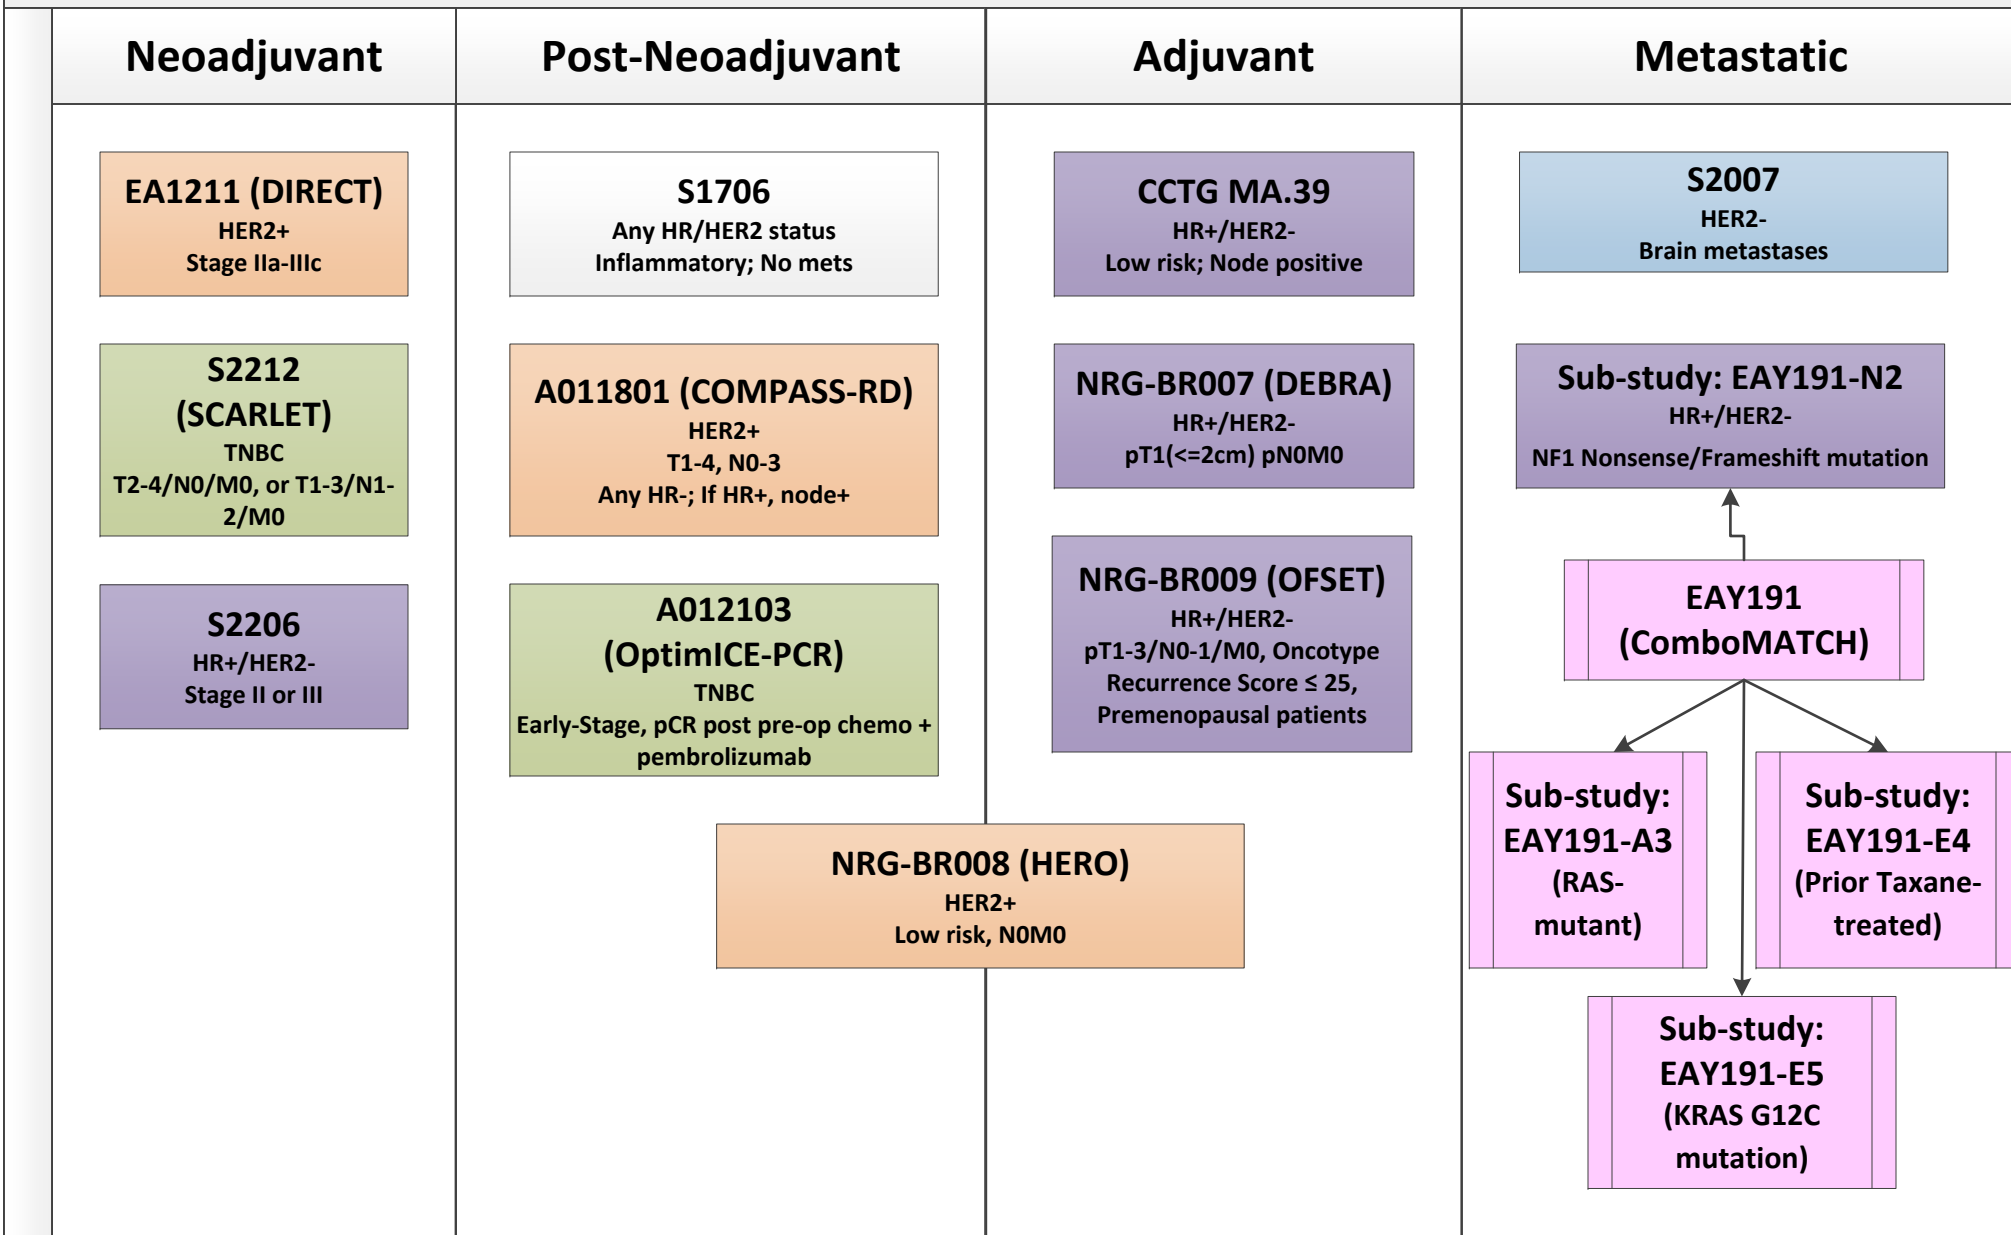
| Neoadjuvant | Post-Neoadjuvant | Adjuvant | Metastatic |
|---|---|---|---|

EA1211 (DIRECT)
HER2+
Stage IIa-IIIc

S2212 (SCARLET)
TNBC
T2-4/N0/M0, or T1-3/N1-2/M0

S2206
HR+/HER2-
Stage II or III

S1706
Any HR/HER2 status
Inflammatory; No mets

A011801 (COMPASS-RD)
HER2+
T1-4, N0-3
Any HR-; If HR+, node+

A012103 (OptimICE-PCR)
TNBC
Early-Stage, pCR post pre-op chemo + pembrolizumab

NRG-BR008 (HERO)
HER2+
Low risk, N0M0

CCTG MA.39
HR+/HER2-
Low risk; Node positive

NRG-BR007 (DEBRA)
HR+/HER2-
pT1(<=2cm) pN0M0

NRG-BR009 (OFSET)
HR+/HER2-
pT1-3/N0-1/M0, Oncotype Recurrence Score ≤ 25,
Premenopausal patients

S2007
HER2-
Brain metastases

Sub-study: EAY191-N2
HR+/HER2-
NF1 Nonsense/Frameshift mutation

EAY191 (ComboMATCH)

Sub-study: EAY191-A3 (RAS-mutant)

Sub-study: EAY191-E4 (Prior Taxane-treated)

Sub-study: EAY191-E5 (KRAS G12C mutation)